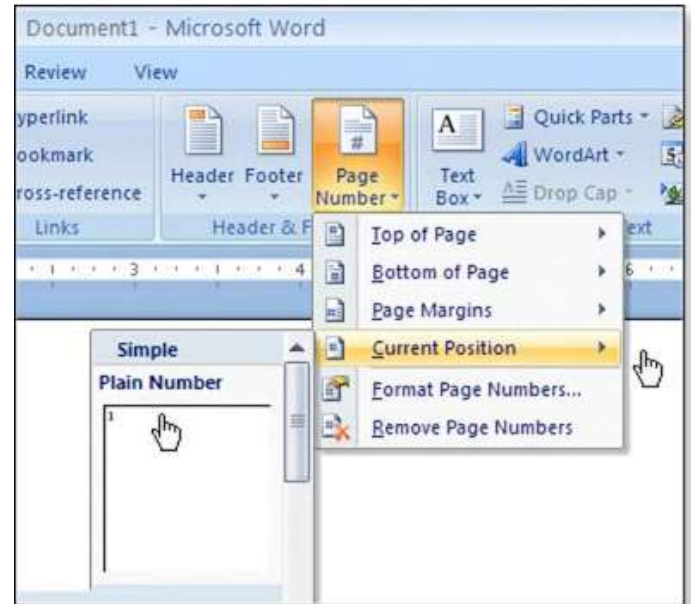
Document1 - Microsoft Word

Review View

yperlink
ookmark
ross-reference
Links

Header Footer
Page Number
Header & F

Text Box
Quick Parts
WordArt
Drop Cap
ext

3 4 6

Top of Page
Bottom of Page
Page Margins
Current Position
Format Page Numbers...
Remove Page Numbers

Simple
Plain Number
1